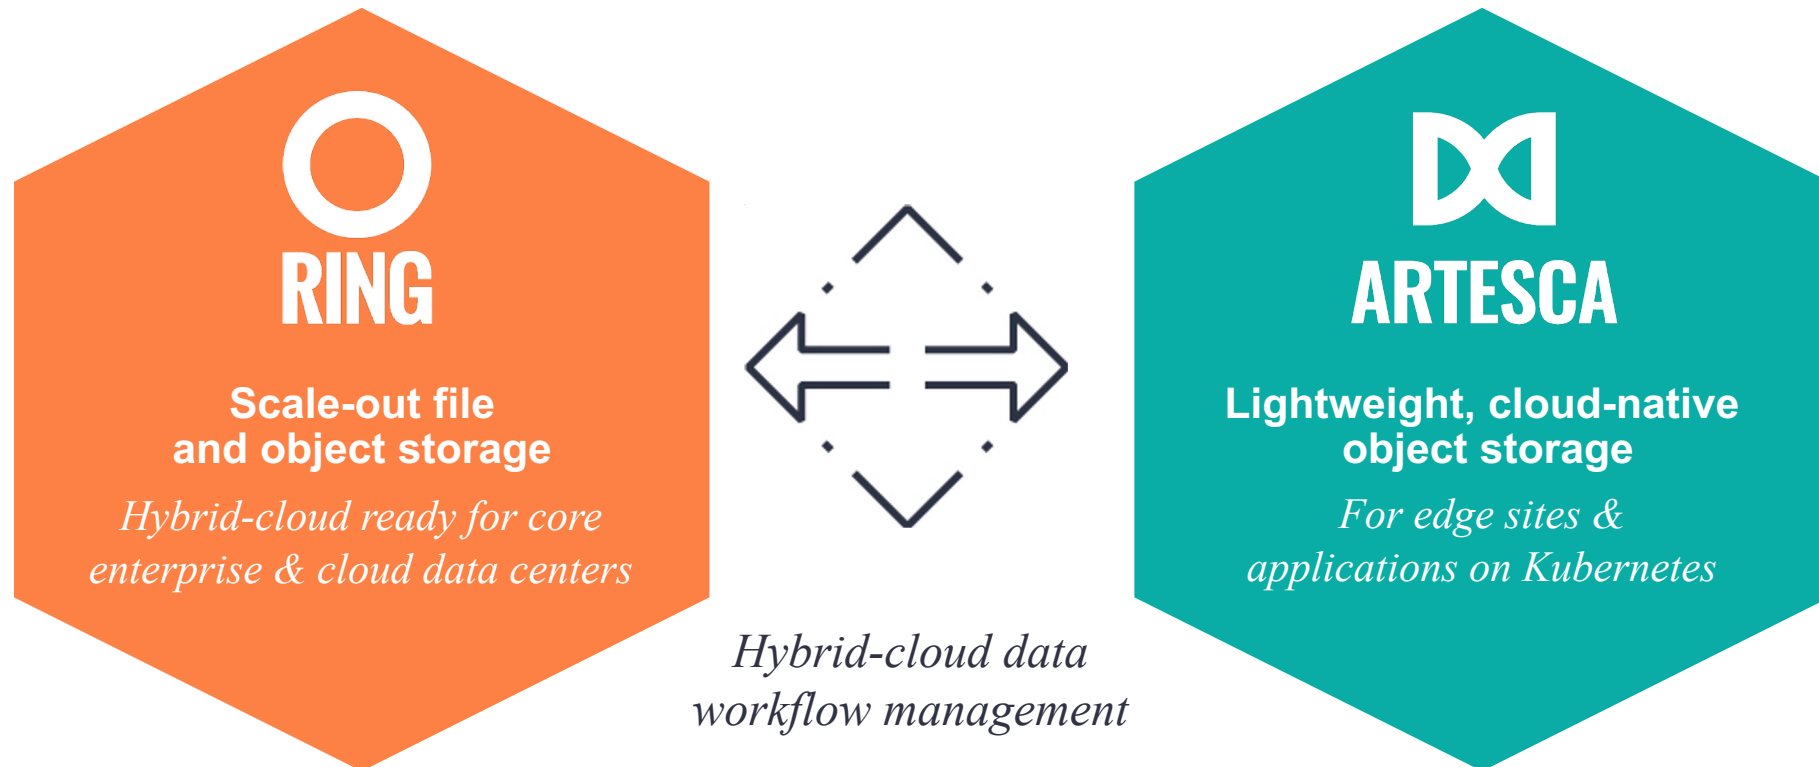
RING

Scale-out file and object storage

Hybrid-cloud ready for core enterprise & cloud data centers

Hybrid-cloud data workflow management

ARTESCA

Lightweight, cloud-native object storage

For edge sites & applications on Kubernetes